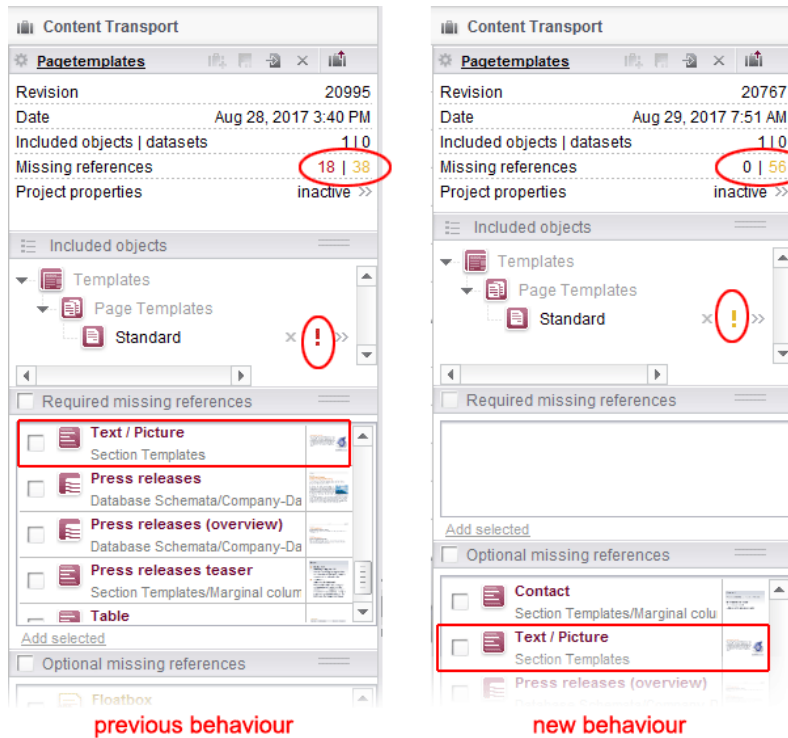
Content Transport

Pagetemplates

| Revision | 20995 |
|---|---|
| Date | Aug 28, 2017 3:40 PM |
| Included objects \| datasets | 1 \| 0 |
| Missing references | 18 \| 38 |
| Project properties | inactive >> |

Included objects

Templates
Page Templates
Standard

Required missing references

Text / Picture
Section Templates

Press releases
Database Schemata/Company-Da

Press releases (overview)
Database Schemata/Company-Da

Press releases teaser
Section Templates/Marginal colum

Table

Add selected

Optional missing references

Floatbox

previous behaviour

Content Transport

Pagetemplates

| Revision | 20767 |
|---|---|
| Date | Aug 29, 2017 7:51 AM |
| Included objects \| datasets | 1 \| 0 |
| Missing references | 0 \| 56 |
| Project properties | inactive >> |

Included objects

Templates
Page Templates
Standard

Required missing references

Add selected

Optional missing references

Contact
Section Templates/Marginal colu

Text / Picture
Section Templates

Press releases (overview)

new behaviour